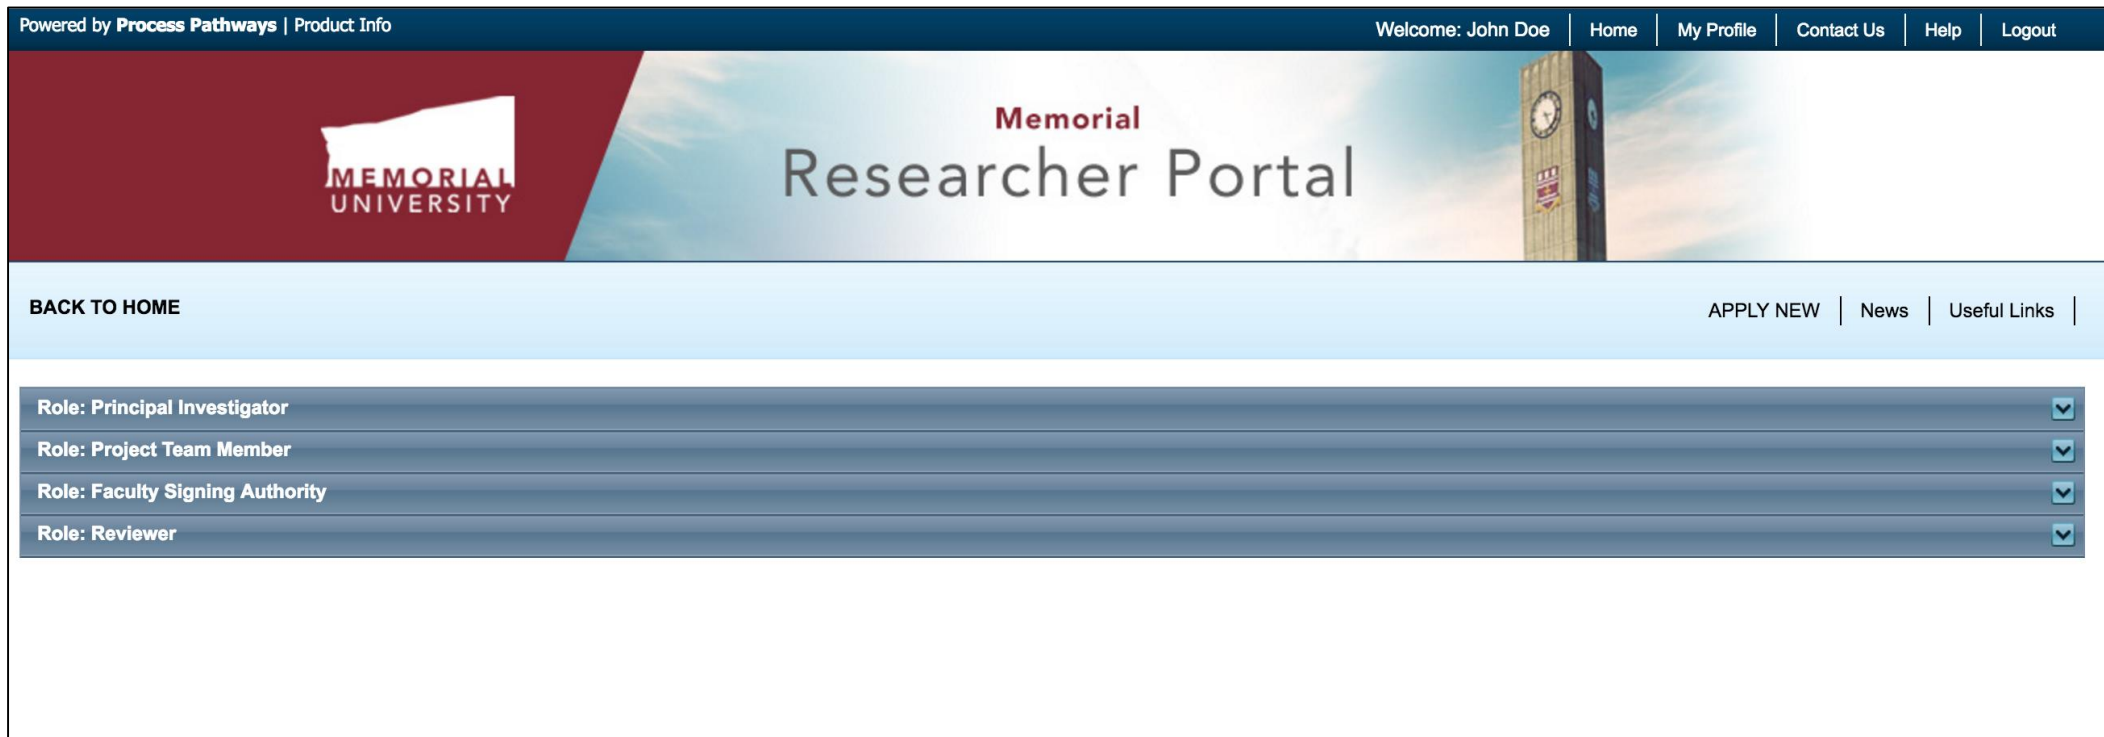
Powered by **Process Pathways** | Product Info

Welcome: John Doe | Home | My Profile | Contact Us | Help | Logout

MEMORIAL UNIVERSITY

Memorial
Researcher Portal

BACK TO HOME

APPLY NEW | News | Useful Links |

Role: Principal Investigator

Role: Project Team Member

Role: Faculty Signing Authority

Role: Reviewer